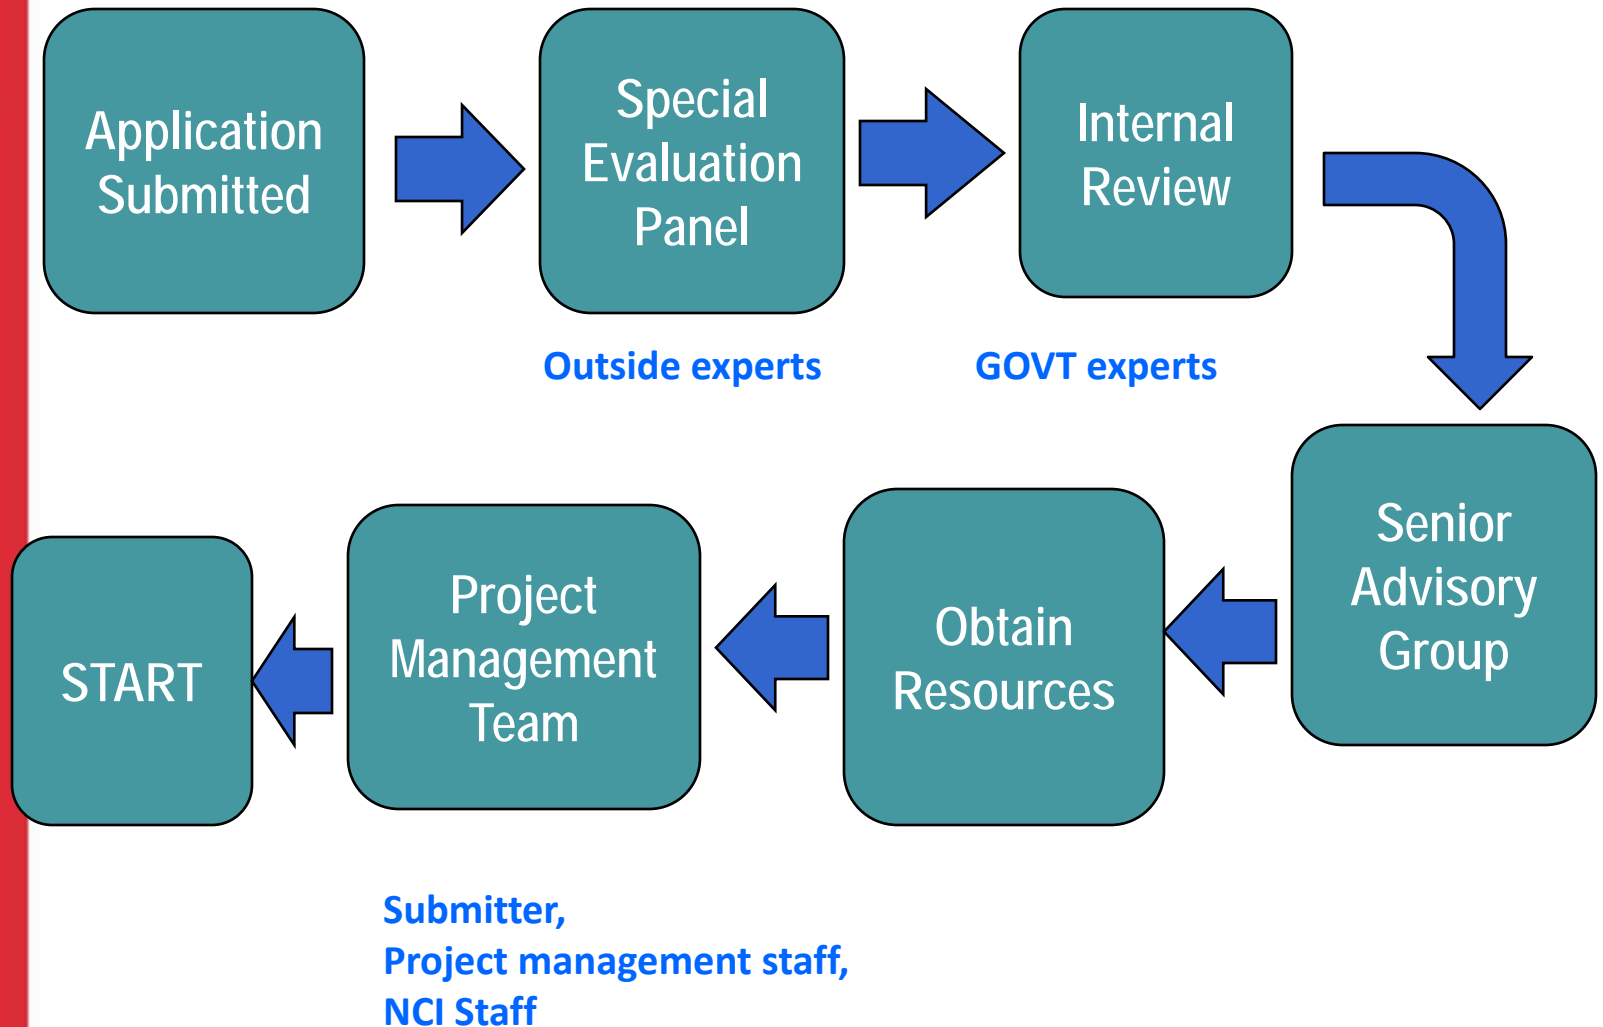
Application Submitted

Special Evaluation Panel

Internal Review

Outside experts

GOVT experts

Senior Advisory Group

Obtain Resources

Project Management Team

START

Submitter,
Project management staff,
NCI Staff